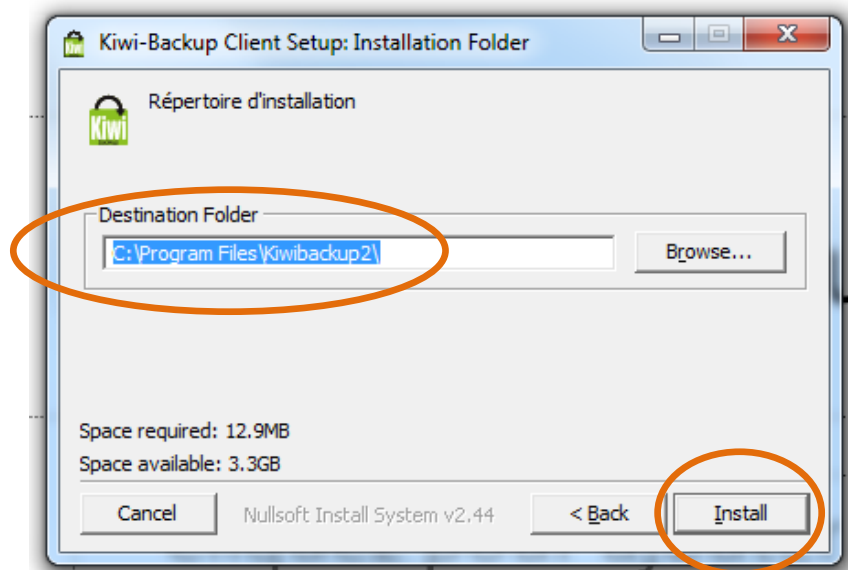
Kiwi-Backup Client Setup: Installation Folder

Kiwi

Répertoire d'installation

Destination Folder

C:\Program Files\Kiwibackup2\

Browse...

Space required: 12.9MB

Space available: 3.3GB

Cancel

Nullsoft Install System v2.44

< Back

Install